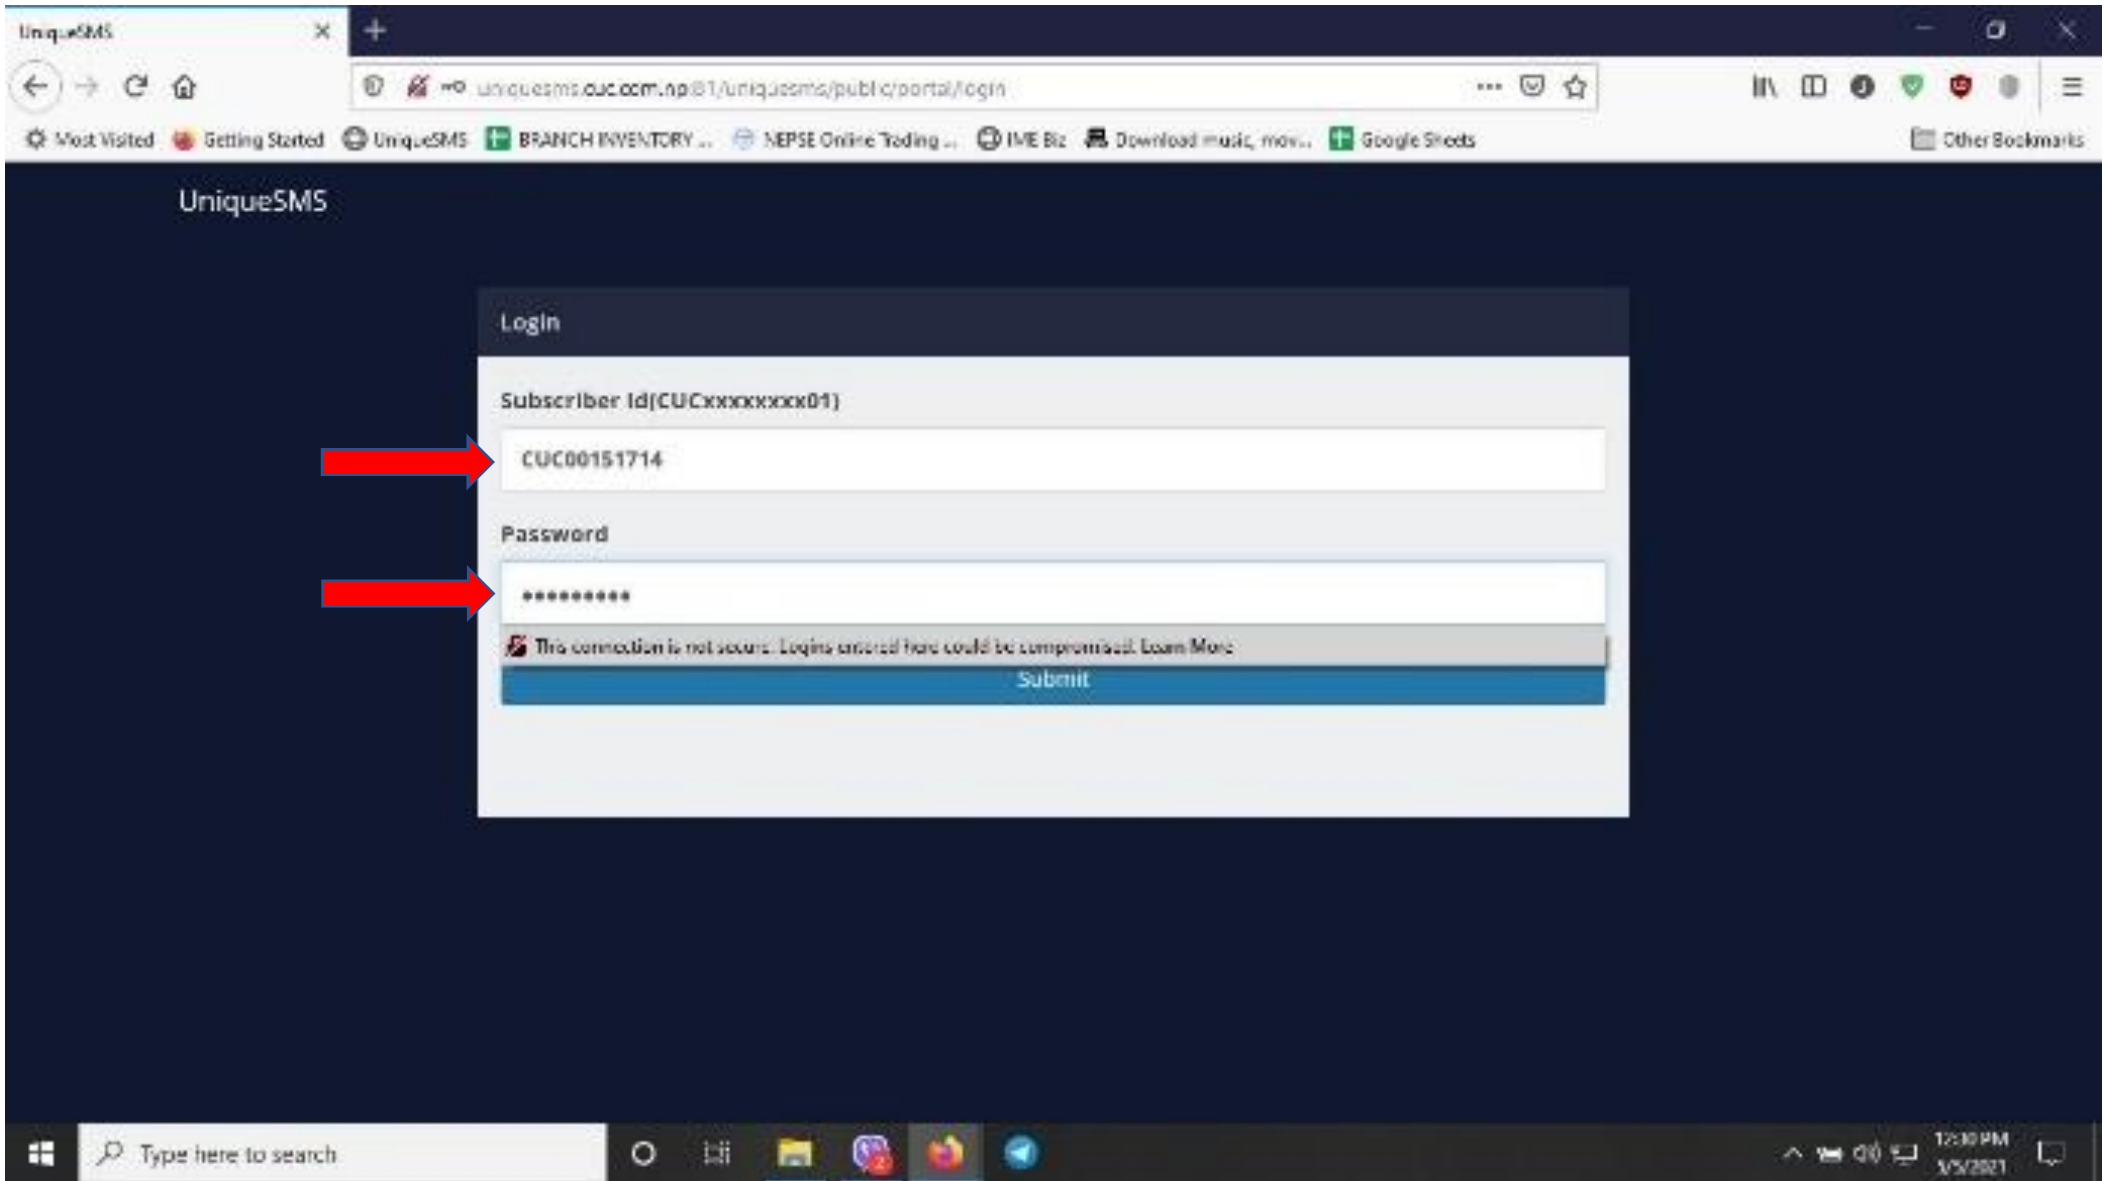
UniqueSMS

uniquesms.cuc.com.np:81/uniquesms/public/portal/login

Most Visited Getting Started UniqueSMS BRANCH INVENTORY ... NEPSE Online Trading ... IME Biz Download music, mov... Google Sheets Other Bookmarks

UniqueSMS

Login

Subscriber Id(CUCxxxxxxxx01)

CUC00151714

Password

•••••••••

This connection is not secure. Logins entered here could be compromised. Learn More

Submit

Type here to search

12:30 PM
3/5/2021